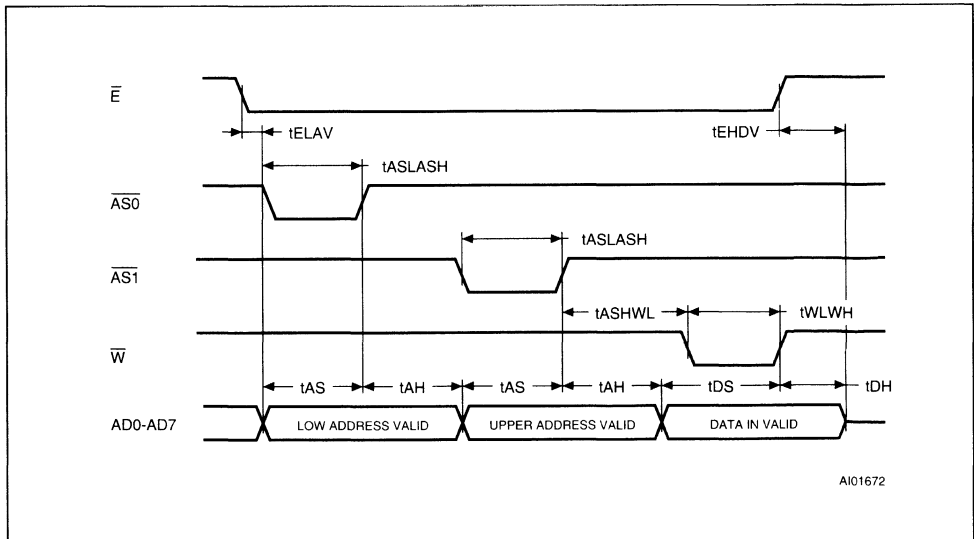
$\overline{E}$

tELAV

tEHDV

tASLASH

$\overline{AS0}$

tASLASH

$\overline{AS1}$

tASHWL

tWLWH

$\overline{W}$

tAS tAH tAS tAH tDS tDH

AD0-AD7

LOW ADDRESS VALID

UPPER ADDRESS VALID

DATA IN VALID

AI01672